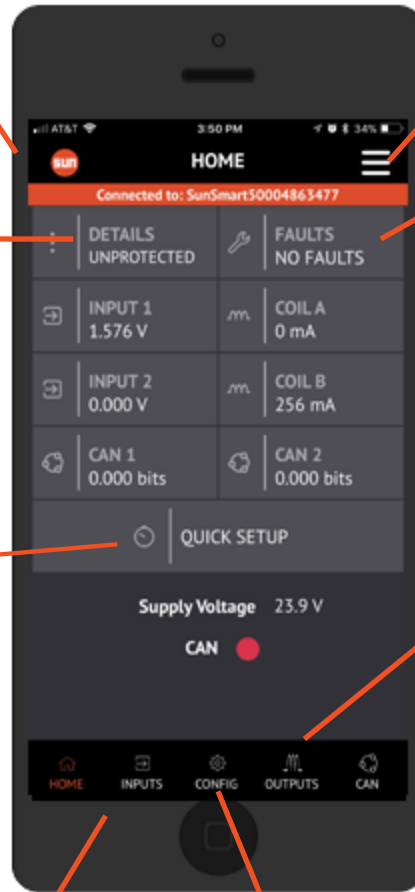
AT&T 3:50 PM 34%

sun

HOME

Connected to: SunSmart50004863477

DETAILS
UNPROTECTED

FAULTS
NO FAULTS

INPUT 1
1.576 V

COIL A
0 mA

INPUT 2
0.000 V

COIL B
256 mA

CAN 1
0.000 bits

CAN 2
0.000 bits

QUICK SETUP

Supply Voltage 23.9 V

CAN

HOME INPUTS CONFIG OUTPUTS CAN